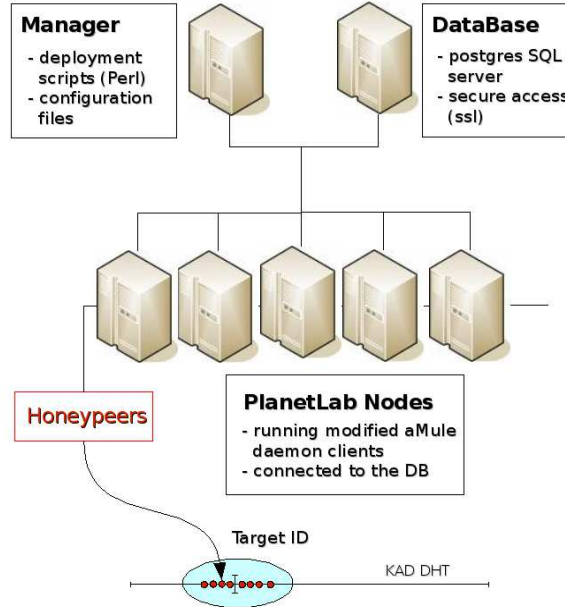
Manager
- deployment scripts (Perl)
- configuration files

DataBase
- postgres SQL server
- secure access (ssl)

Honeypeers

PlanetLab Nodes
- running modified aMule daemon clients
- connected to the DB

Target ID

KAD DHT